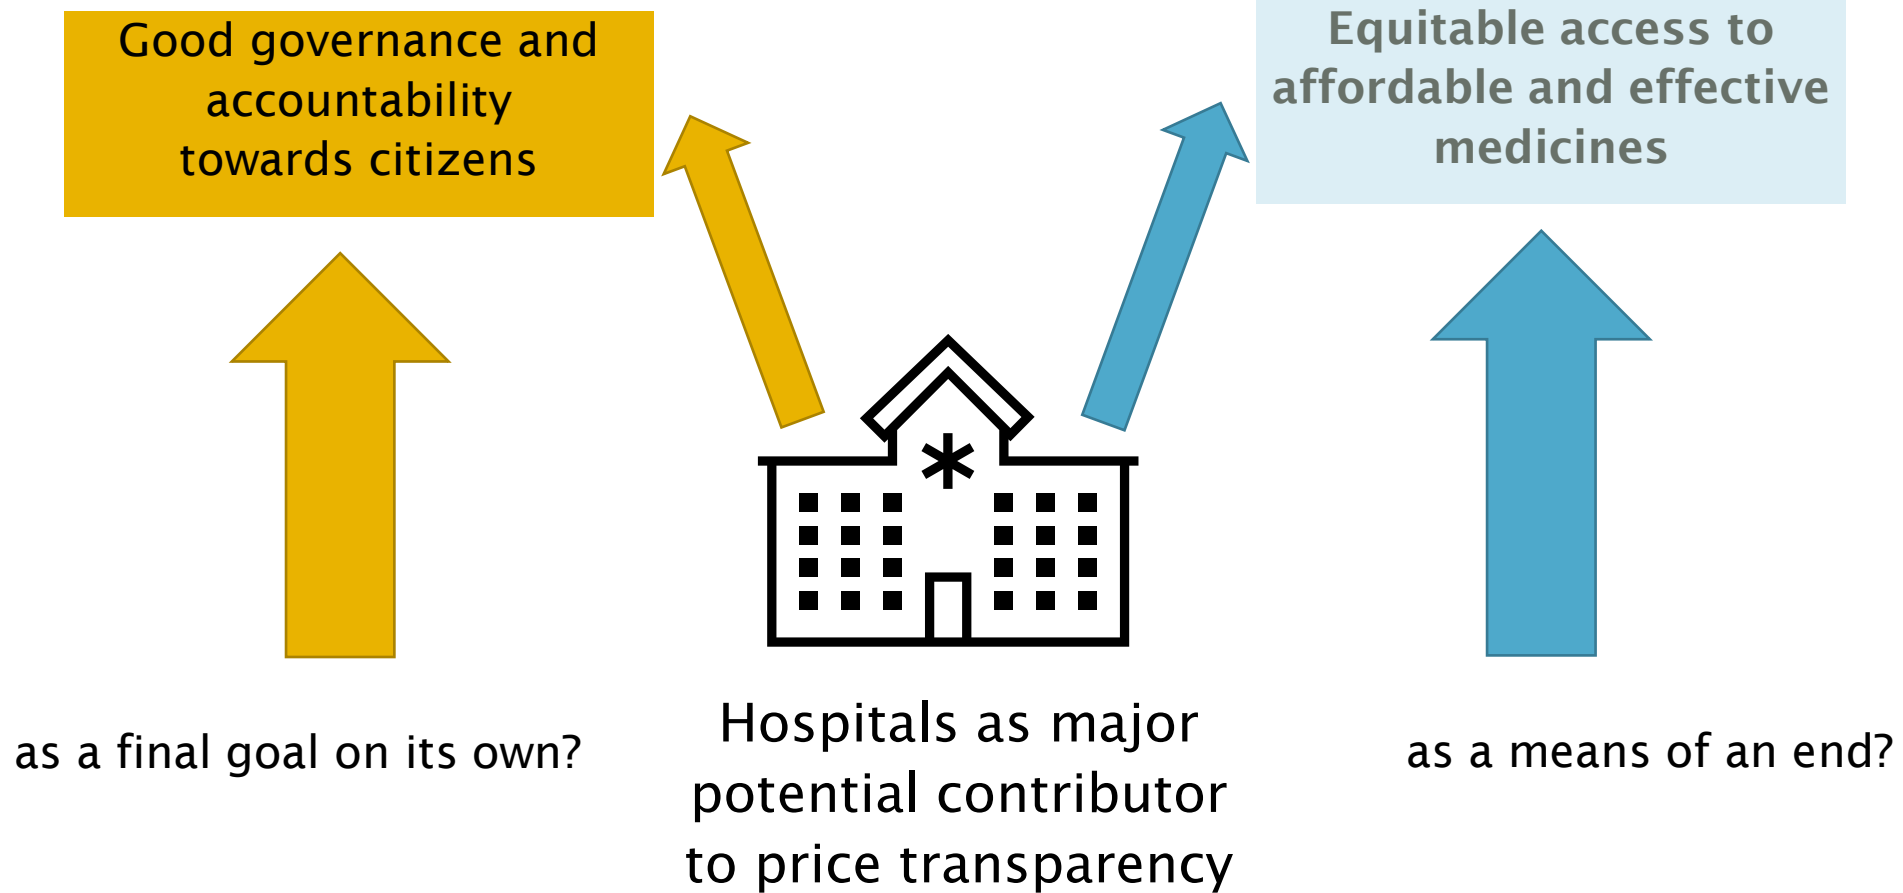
Good governance and accountability towards citizens

Equitable access to affordable and effective medicines

as a final goal on its own?

Hospitals as major potential contributor to price transparency

as a means of an end?